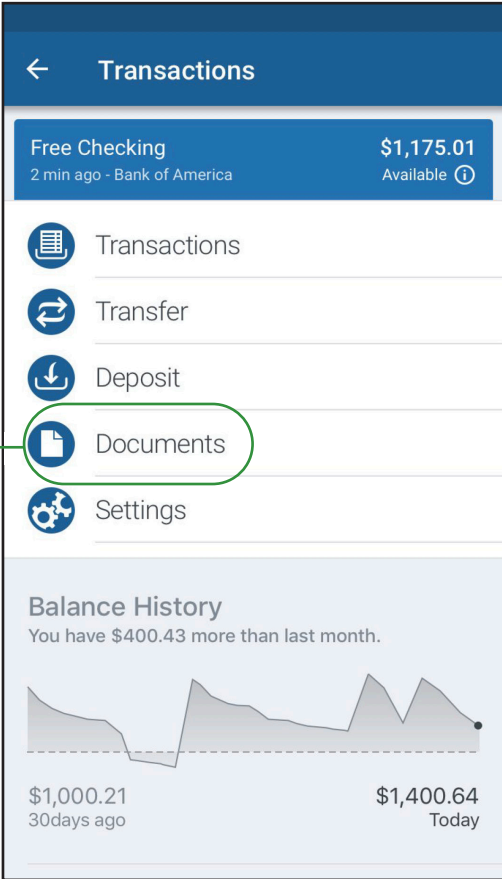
Transactions

Free Checking
2 min ago - Bank of America
$1,175.01
Available

Transactions

Transfer

Deposit

Documents

Settings

Balance History
You have $400.43 more than last month.

$1,000.21
30days ago

$1,400.64
Today